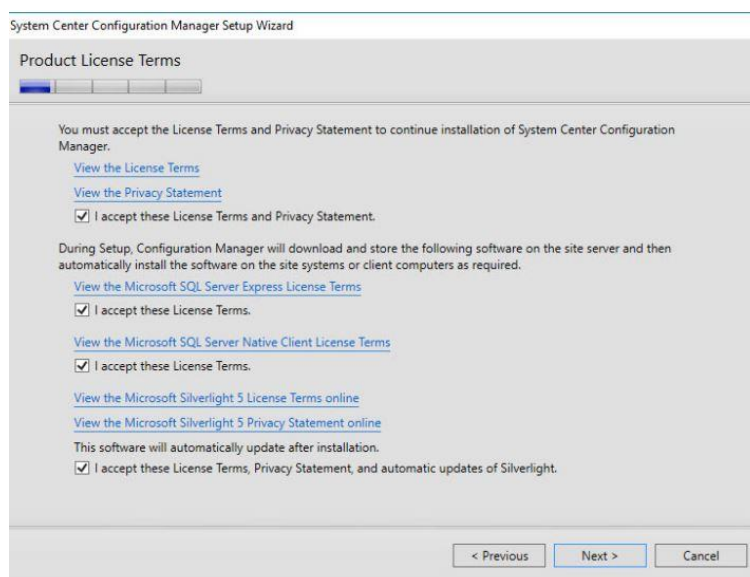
System Center Configuration Manager Setup Wizard

Product License Terms

You must accept the License Terms and Privacy Statement to continue installation of System Center Configuration Manager.

View the License Terms

View the Privacy Statement

I accept these License Terms and Privacy Statement.

During Setup, Configuration Manager will download and store the following software on the site server and then automatically install the software on the site systems or client computers as required.

View the Microsoft SQL Server Express License Terms

I accept these License Terms.

View the Microsoft SQL Server Native Client License Terms

I accept these License Terms.

View the Microsoft Silverlight 5 License Terms online

View the Microsoft Silverlight 5 Privacy Statement online

This software will automatically update after installation.

I accept these License Terms, Privacy Statement, and automatic updates of Silverlight.

< Previous

Next >

Cancel